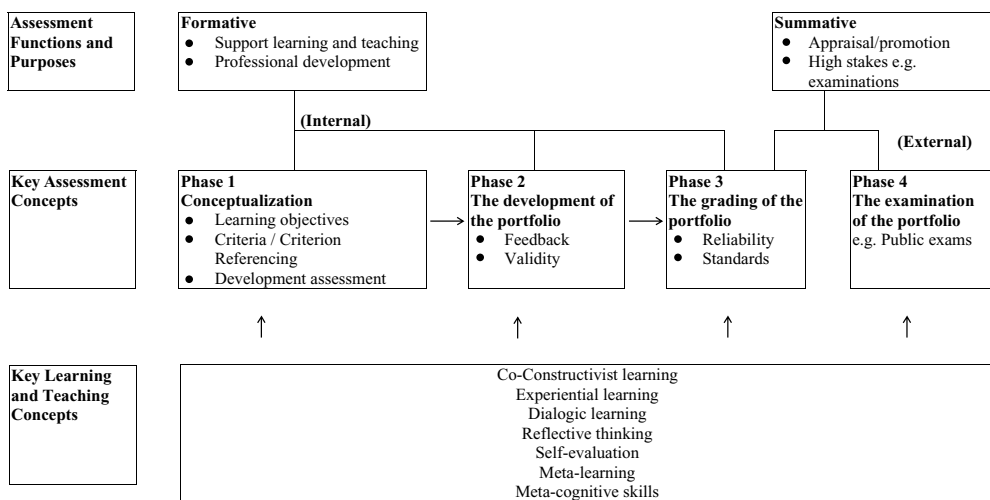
Assessment Functions and Purposes

Formative
- Support learning and teaching
- Professional development

Summative
- Appraisal/promotion
- High stakes e.g. examinations

(Internal)

(External)

Key Assessment Concepts

Phase 1
Conceptualization
- Learning objectives
- Criteria / Criterion Referencing
- Development assessment

Phase 2
The development of the portfolio
- Feedback
- Validity

Phase 3
The grading of the portfolio
- Reliability
- Standards

Phase 4
The examination of the portfolio
e.g. Public exams

Key Learning and Teaching Concepts

Co-Constructivist learning
Experiential learning
Dialogic learning
Reflective thinking
Self-evaluation
Meta-learning
Meta-cognitive skills